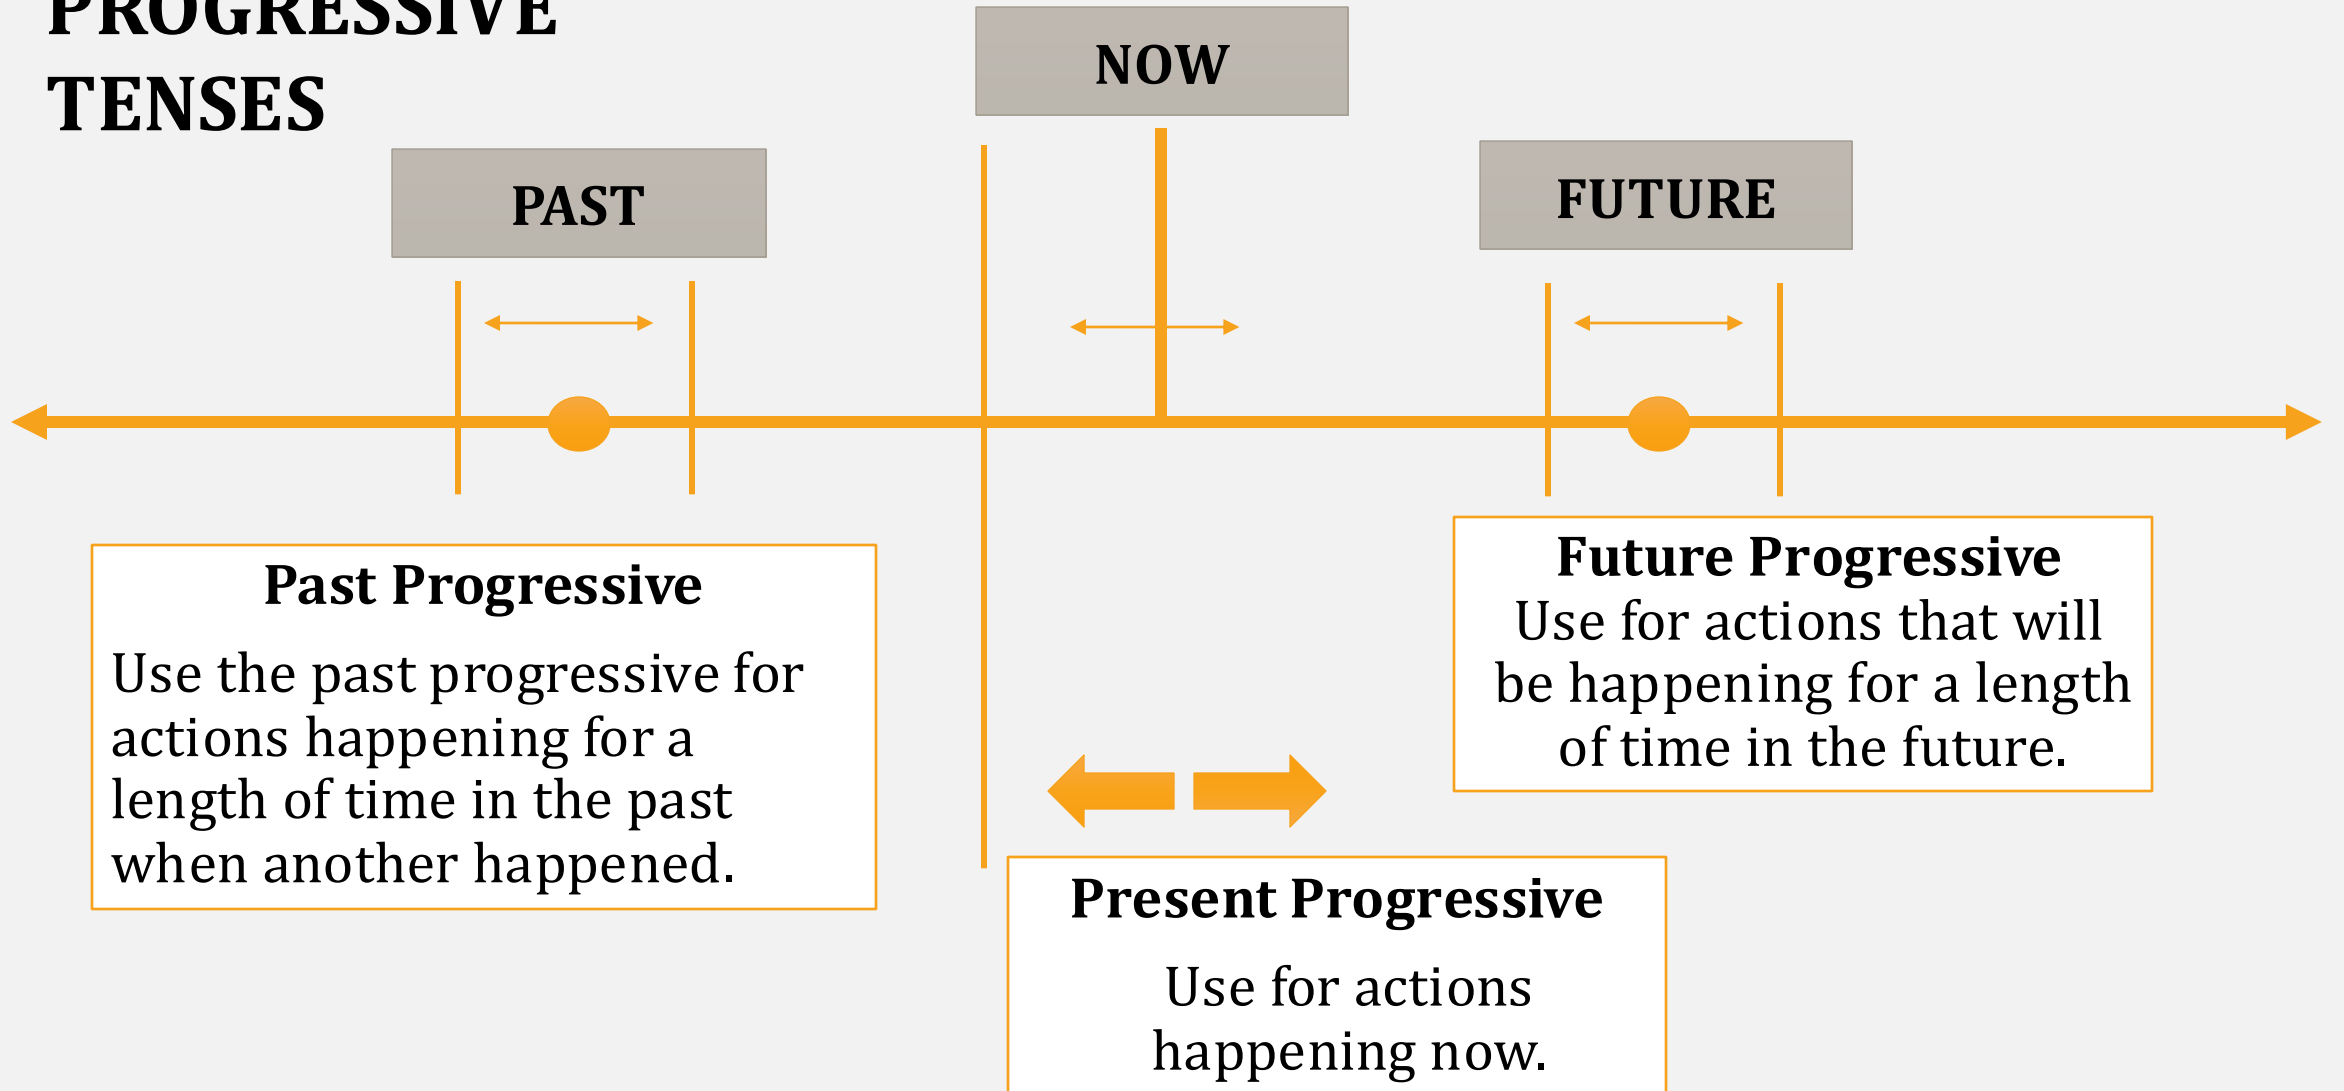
PROGRESSIVE TENSES

NOW

PAST

FUTURE

Past Progressive

Use the past progressive for actions happening for a length of time in the past when another happened.

Future Progressive

Use for actions that will be happening for a length of time in the future.

Present Progressive

Use for actions happening now.